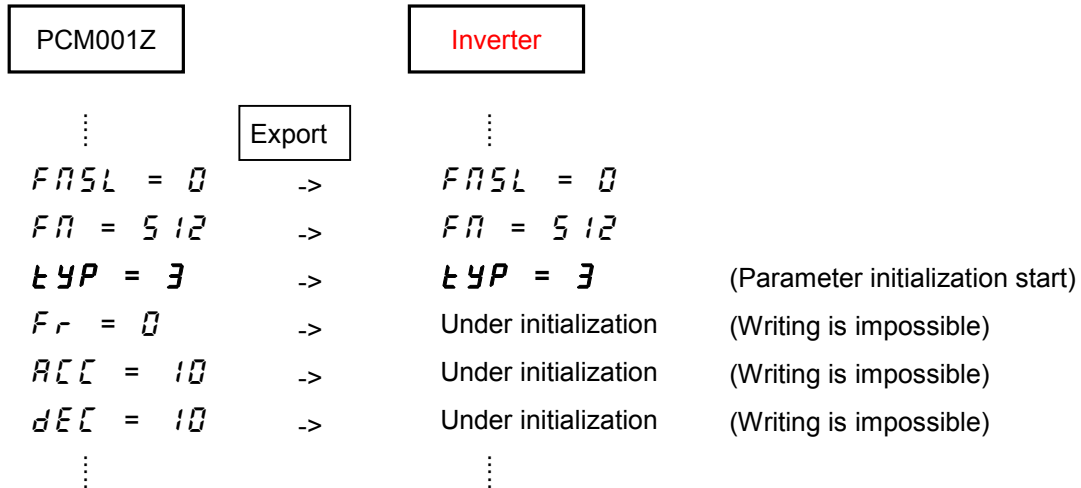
PCM001Z

Inverter

Export

FMSL = 0 -> FMSL = 0

FM = 512 -> FM = 512

tYP = 3 -> tYP = 3 (Parameter initialization start)

Fr = 0 -> Under initialization (Writing is impossible)

ACC = 10 -> Under initialization (Writing is impossible)

dEC = 10 -> Under initialization (Writing is impossible)